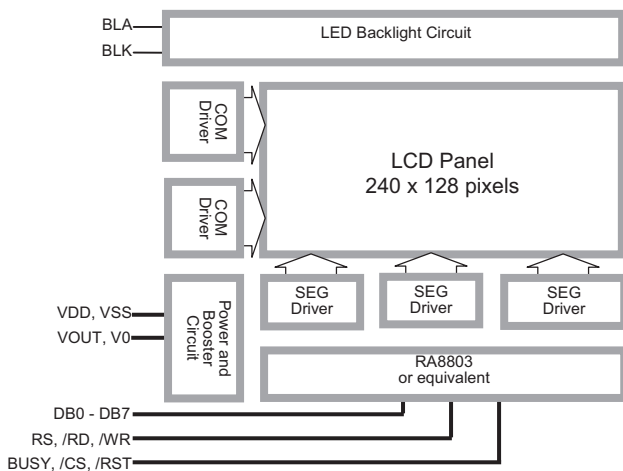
BLA
BLK
LED Backlight Circuit

COM Driver

COM Driver

LCD Panel
240 x 128 pixels

SEG Driver

SEG Driver

SEG Driver

VDD, VSS
VOUT, V0

Power and Booster Circuit

RA8803
or equivalent

DB0 - DB7
RS, /RD, /WR
BUSY, /CS, /RST